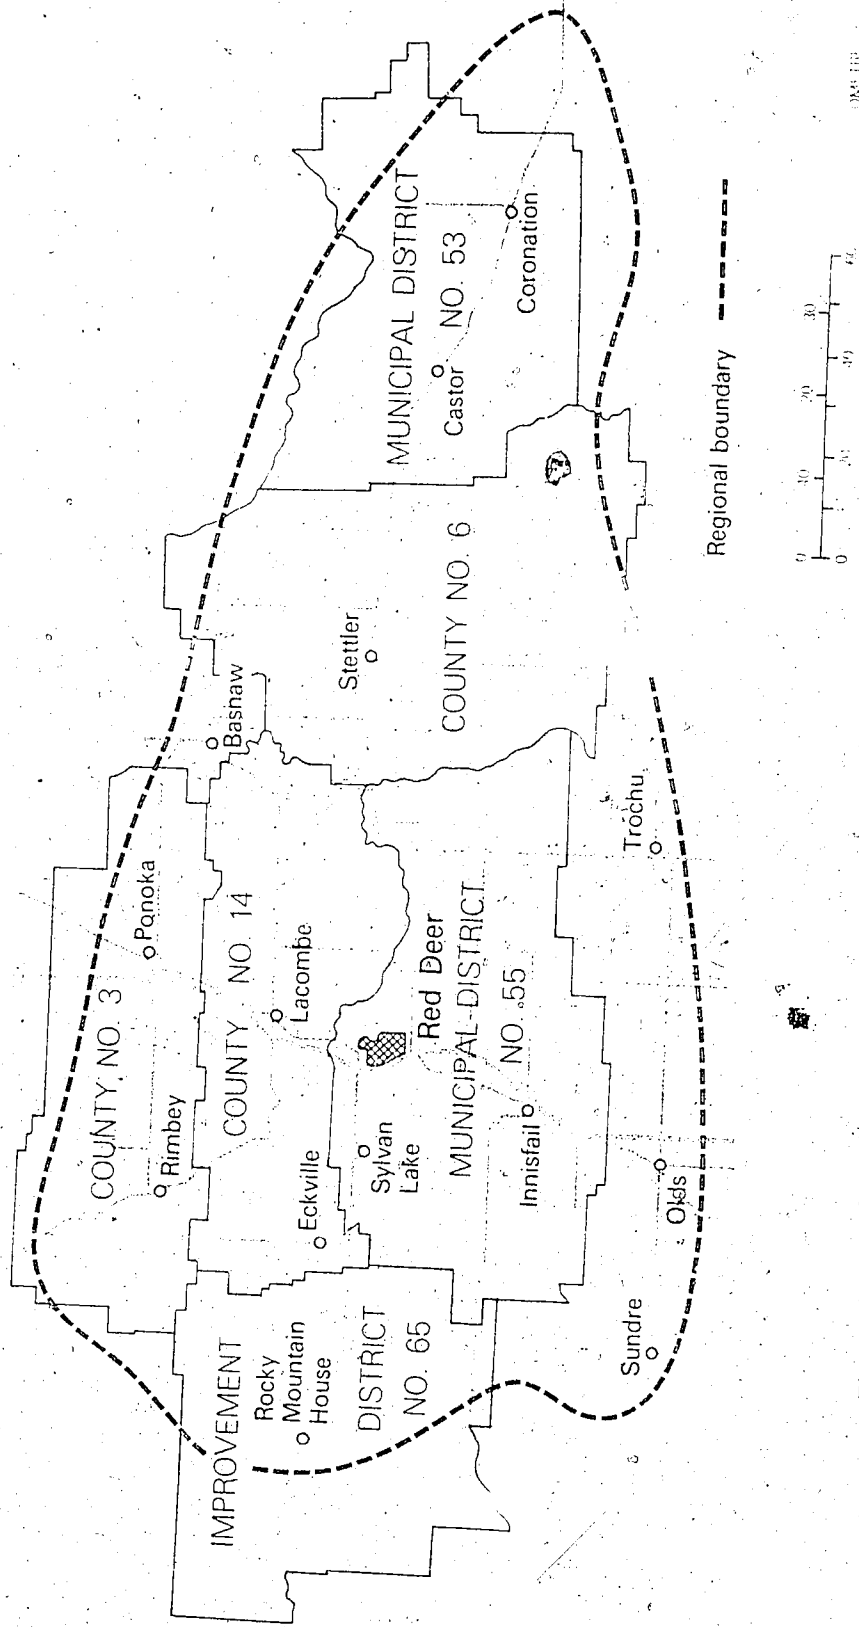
MUNICIPAL DISTRICT NO. 53
Coronation
Castor
COUNTY NO. 6
Stettler
Basnaw
COUNTY NO. 3
Ponoka
Rimbey
COUNTY NO. 14
Lacombe
Eckville
Red Deer
Sylvan Lake
MUNICIPAL DISTRICT NO. 55
Innisfail
Trochu
Olds
Sundre
IMPROVEMENT DISTRICT NO. 65
Rocky Mountain House
Regional boundary
0 10 20 30 40
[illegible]